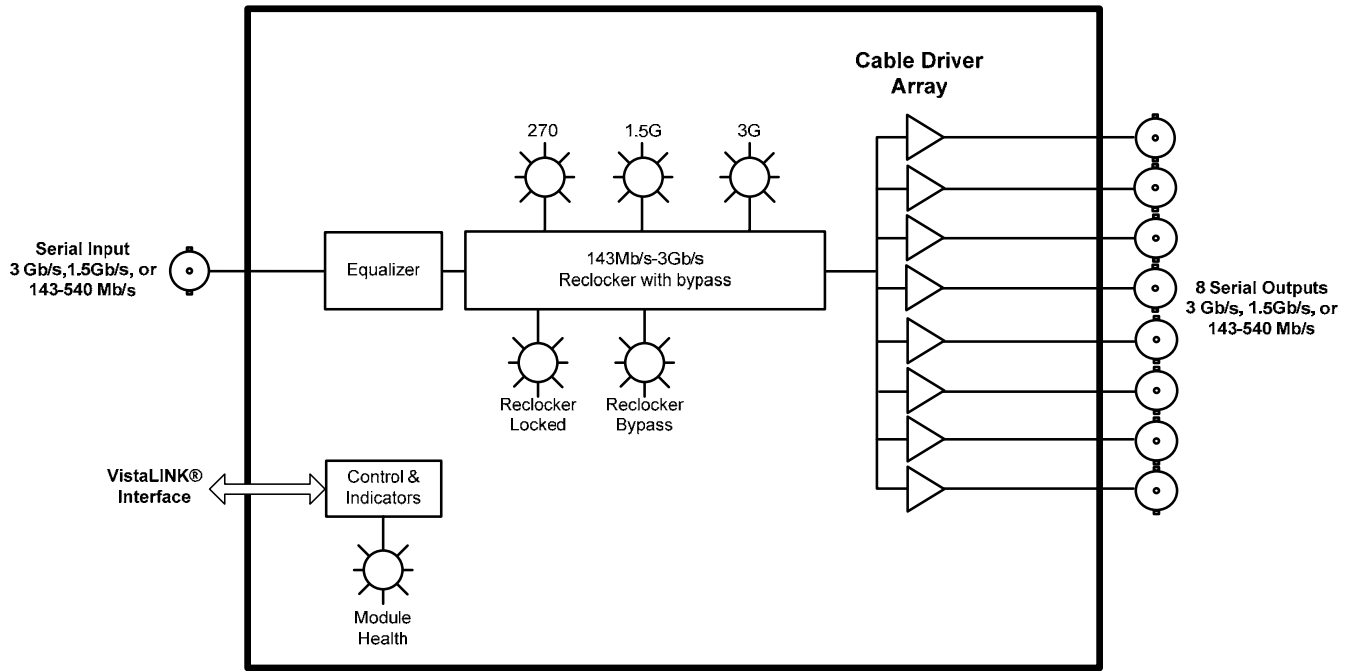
Cable Driver Array

270

1.5G

3G

Serial Input
3 Gb/s,1.5Gb/s, or
143-540 Mb/s

Equalizer

143Mb/s-3Gb/s
Reclocker with bypass

8 Serial Outputs
3 Gb/s, 1.5Gb/s, or
143-540 Mb/s

Reclocker Locked

Reclocker Bypass

VistaLINK® Interface

Control & Indicators

Module Health